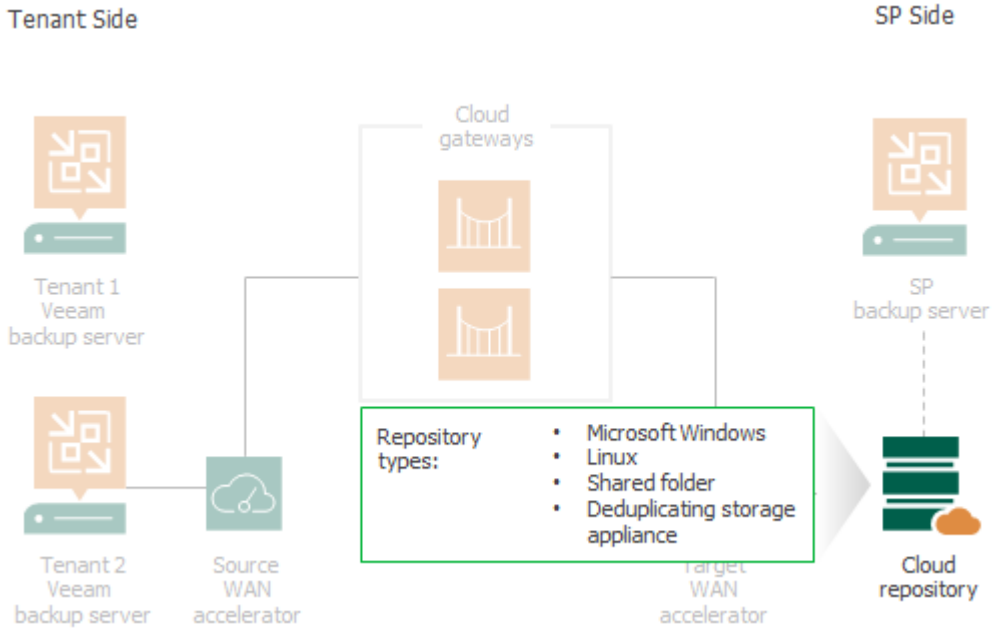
Tenant Side

SP Side

Cloud gateways

Tenant 1 Veeam backup server

SP backup server

Repository types:

- Microsoft Windows
- Linux
- Shared folder
- Deduplicating storage appliance

Tenant 2 Veeam backup server

Source WAN accelerator

Target WAN accelerator

Cloud repository